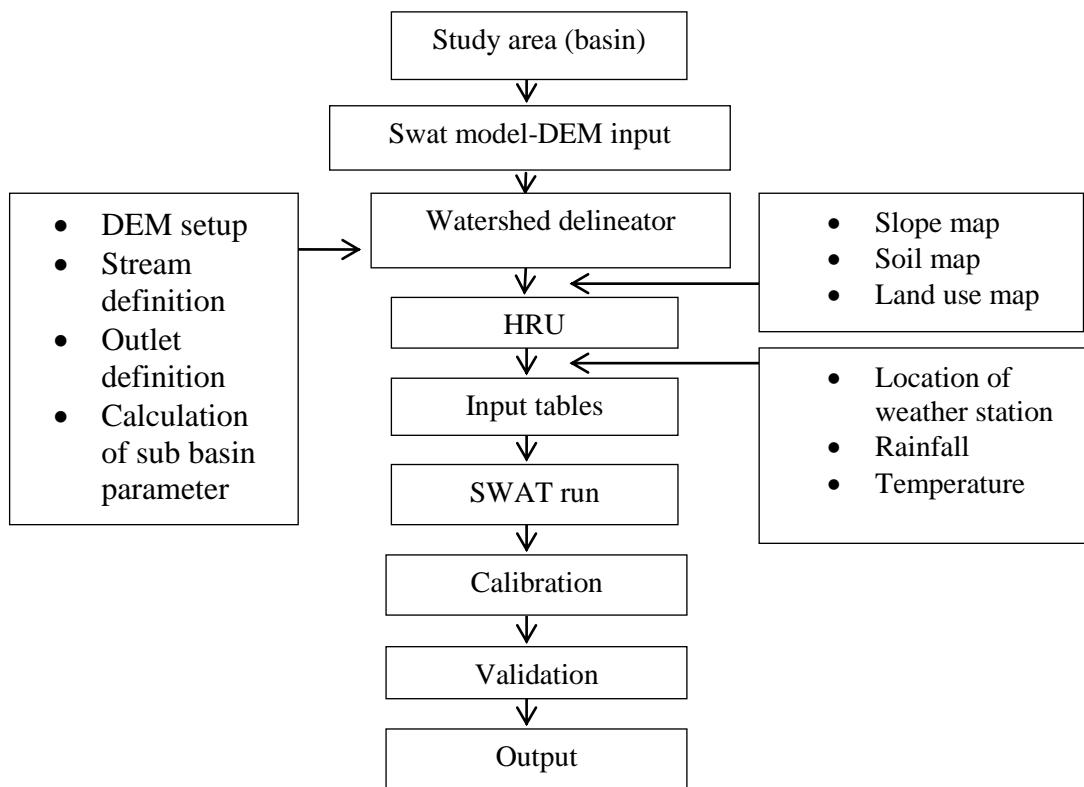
Study area (basin)

Swat model-DEM input

- DEM setup
- Stream definition
- Outlet definition
- Calculation of sub basin parameter

Watershed delineator

- Slope map
- Soil map
- Land use map

HRU

- Location of weather station
- Rainfall
- Temperature

Input tables

SWAT run

Calibration

Validation

Output